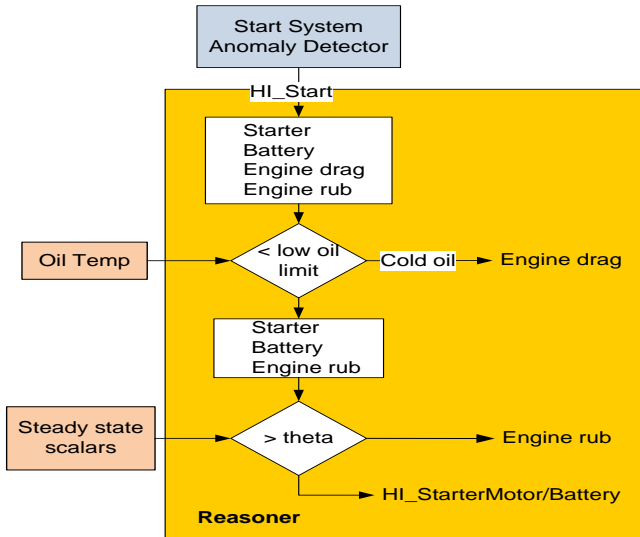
Start System
Anomaly Detector

HI_Start

Starter
Battery
Engine drag
Engine rub

Oil Temp

< low oil limit

Cold oil

Engine drag

Starter
Battery
Engine rub

Steady state scalars

> theta

Engine rub

HI_StarterMotor/Battery

Reasoner